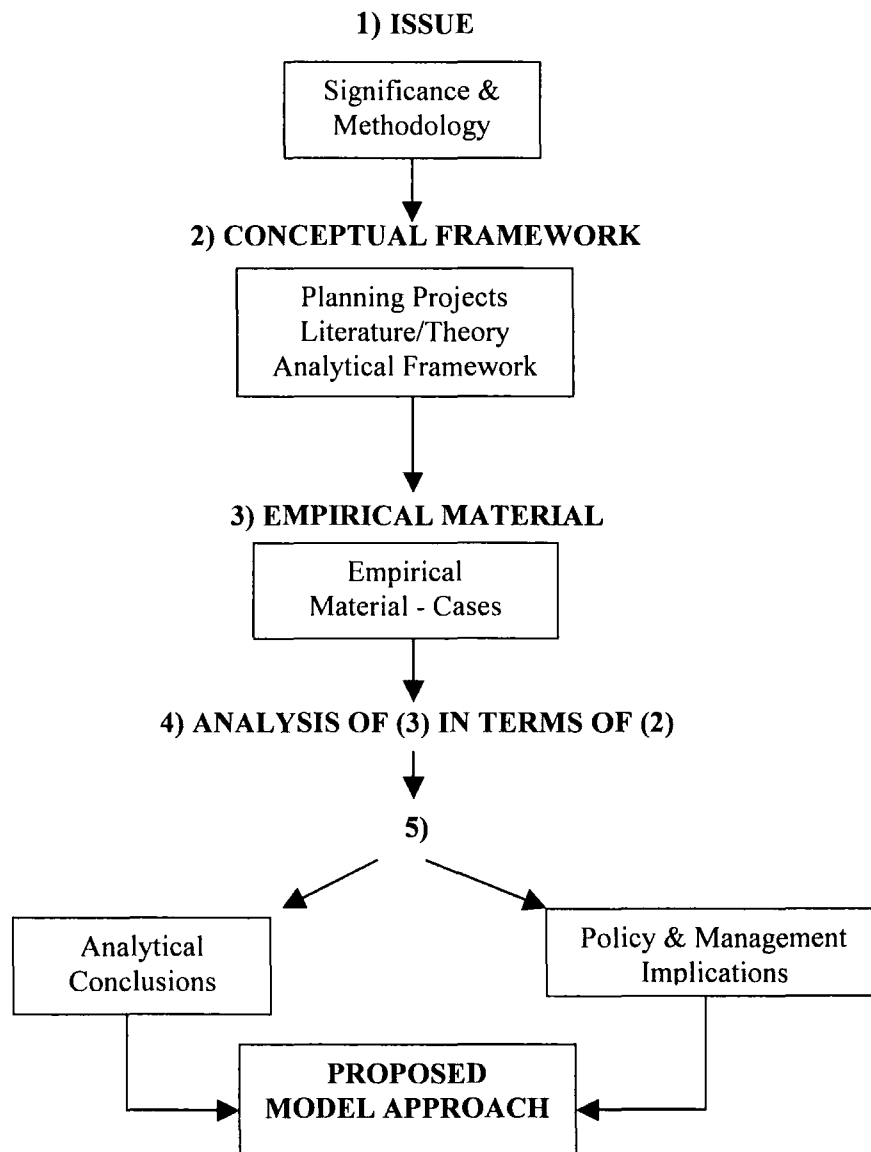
1) ISSUE

Significance & Methodology

2) CONCEPTUAL FRAMEWORK

Planning Projects
Literature/Theory
Analytical Framework

3) EMPIRICAL MATERIAL

Empirical Material - Cases

4) ANALYSIS OF (3) IN TERMS OF (2)

5)

Analytical Conclusions

Policy & Management Implications

PROPOSED MODEL APPROACH